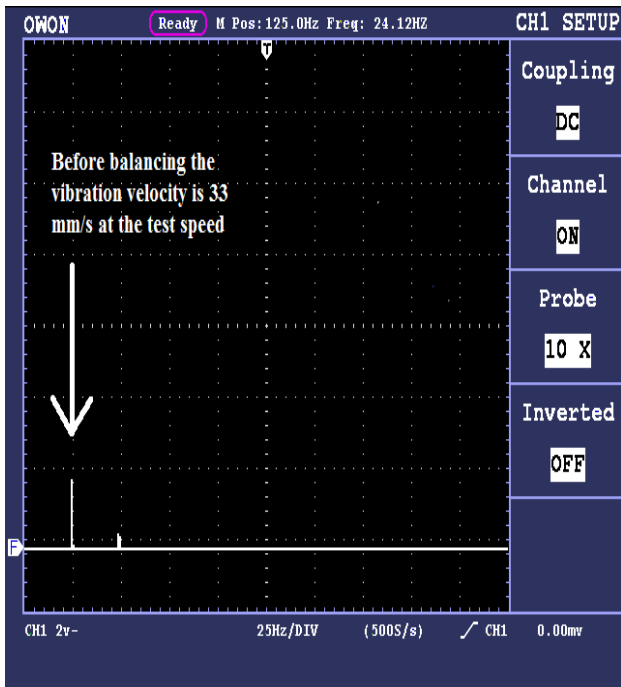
OWON Ready M Pos:125.0Hz Freq: 24.12HZ CH1 SETUP

T

Before balancing the vibration velocity is 33 mm/s at the test speed

Coupling
DC
Channel
ON
Probe
10 X
Inverted
OFF

F

CH1 2v- 25Hz/DIV (500S/s) CH1 0.00mv